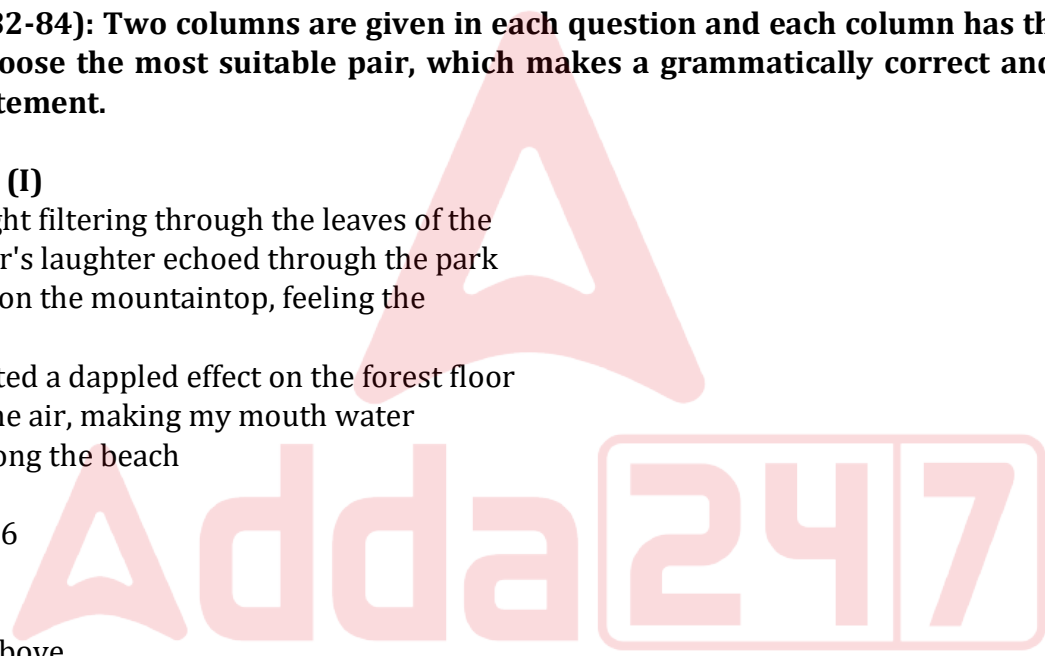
32-84): Two columns are given in each question and each column has th
oose the most suitable pair, which makes a grammatically correct and
tement.

(I)
ght filtering through the leaves of the
r's laughter echoed through the park
on the mountaintop, feeling the

ted a dappled effect on the forest floor
he air, making my mouth water
ong the beach

6

bove

Adda247